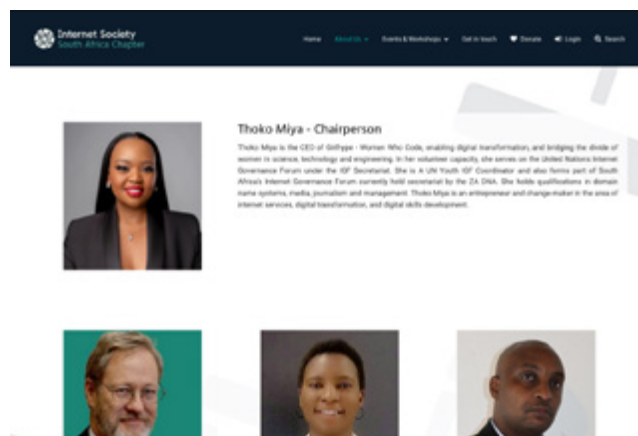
Internet Society
South Africa Chapter

Home About Us Events & Workshops Get in touch Donate Login Search

Thoko Miya - Chairperson

Thoko Miya is the CEO of GirlHype - Women Who Code, enabling digital transformation, and bridging the divide of women in science, technology and engineering. In her volunteer capacity, she serves on the United Nations Internet Governance Forum under the IGF Secretariat. She is A UN Youth IGF Coordinator and also forms part of South Africa's Internet Governance Forum currently hold secretariat by the ZA DNA. She holds qualifications in domain name systems, media, journalism and management. Thoko Miya is an entrepreneur and change-maker in the area of internet services, digital transformation, and digital skills development.